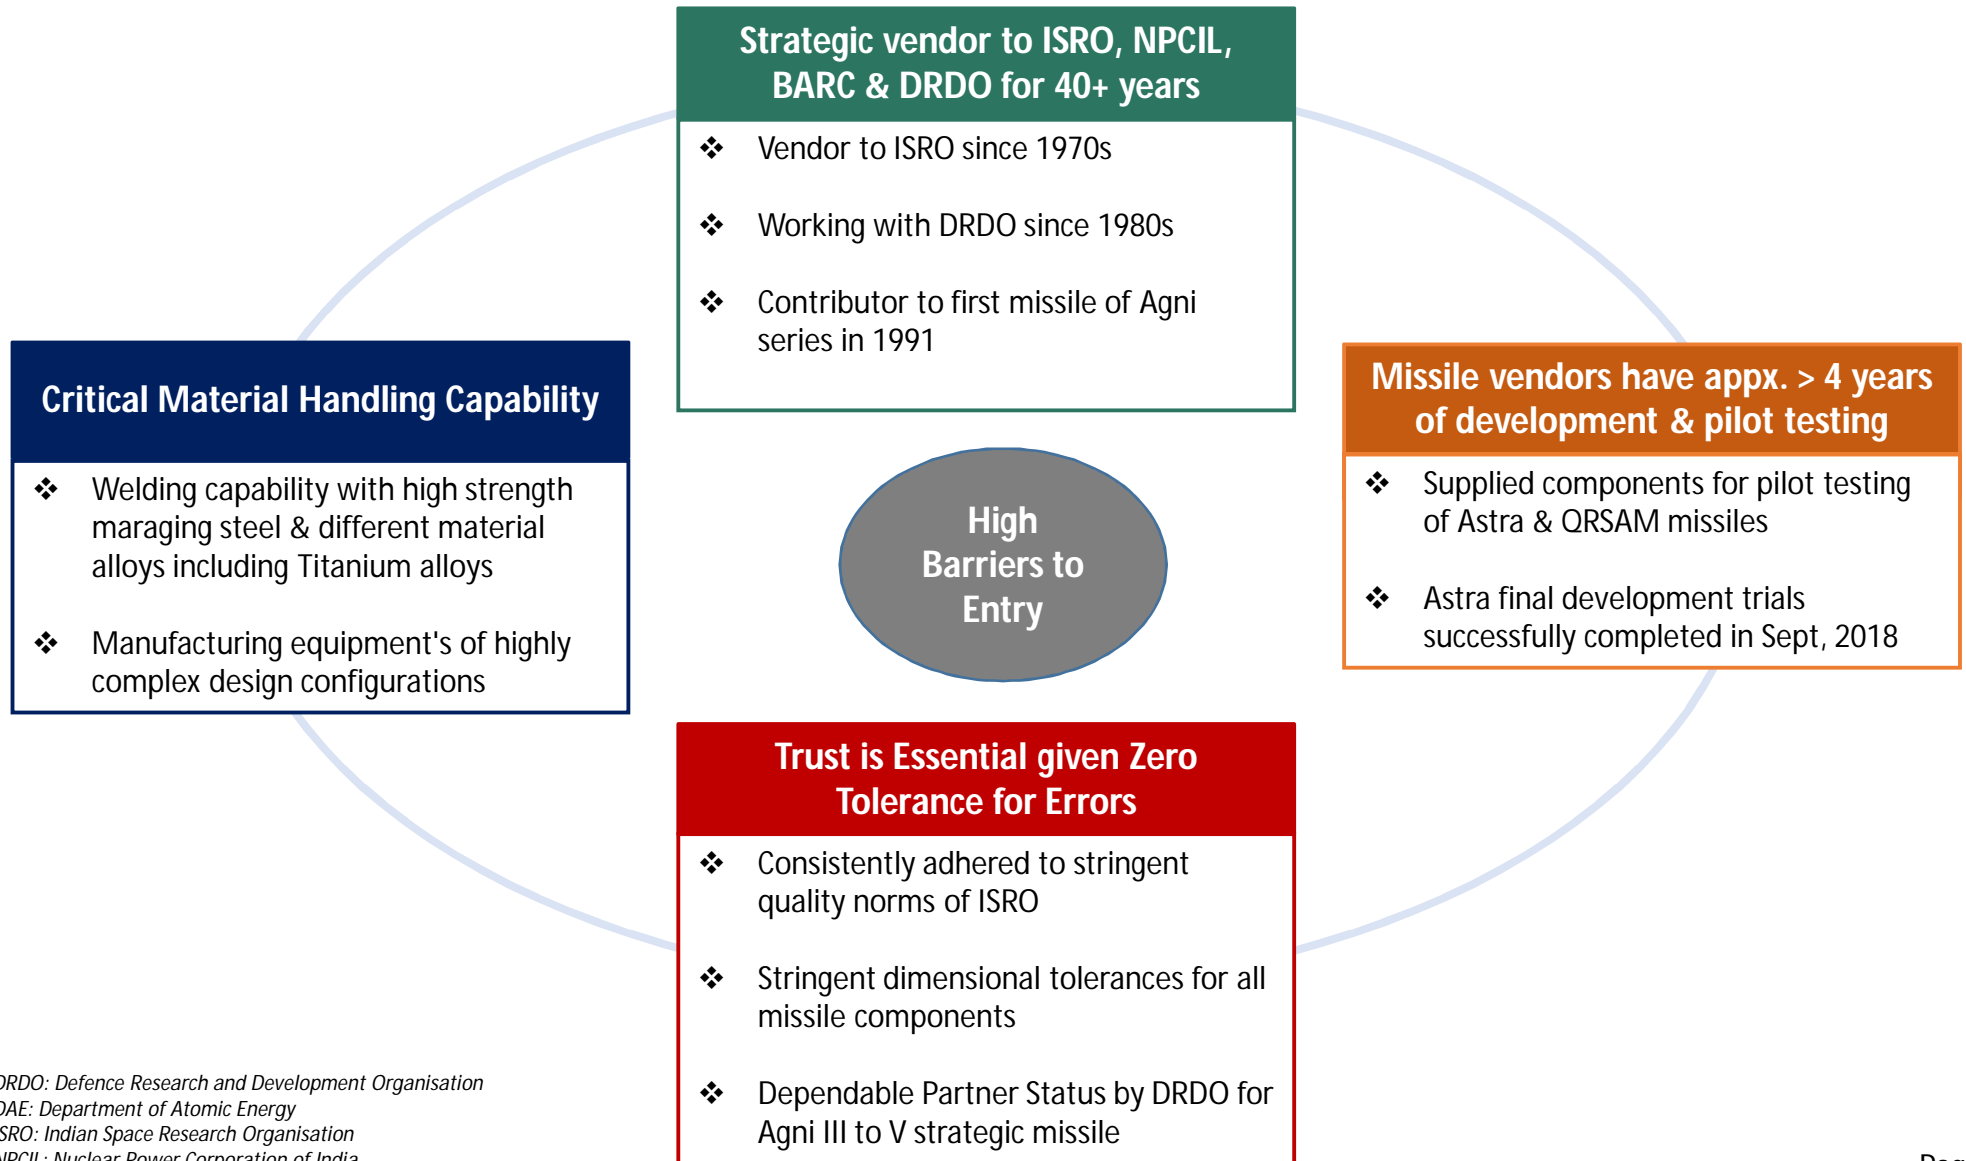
Strategic vendor to ISRO, NPCIL, BARC & DRDO for 40+ years

❖ Vendor to ISRO since 1970s

❖ Working with DRDO since 1980s

❖ Contributor to first missile of Agni series in 1991

Critical Material Handling Capability

❖ Welding capability with high strength maraging steel & different material alloys including Titanium alloys

❖ Manufacturing equipment's of highly complex design configurations

High Barriers to Entry

Missile vendors have appx. > 4 years of development & pilot testing

❖ Supplied components for pilot testing of Astra & QRSAM missiles

❖ Astra final development trials successfully completed in Sept, 2018

Trust is Essential given Zero Tolerance for Errors

❖ Consistently adhered to stringent quality norms of ISRO

❖ Stringent dimensional tolerances for all missile components

❖ Dependable Partner Status by DRDO for Agni III to V strategic missile

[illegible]RDO: Defence Research and Development Organisation
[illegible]AE: Department of Atomic Energy
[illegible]SRO: Indian Space Research Organisation
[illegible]PCIL: Nuclear Power Corporation of India

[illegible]